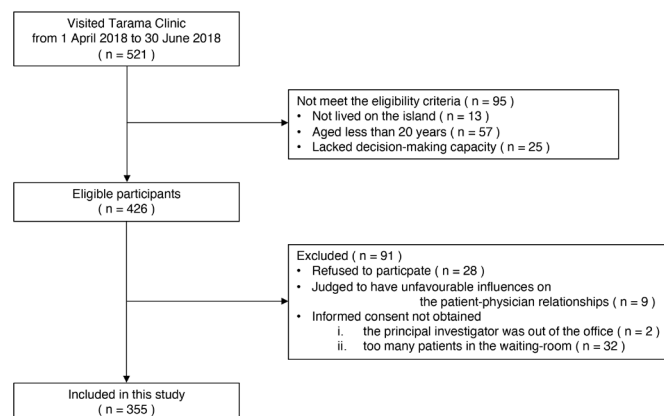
Visited Tarama Clinic
from 1 April 2018 to 30 June 2018
( n = 521 )

Not meet the eligibility criteria ( n = 95 )
• Not lived on the island ( n = 13 )
• Aged less than 20 years ( n = 57 )
• Lacked decision-making capacity ( n = 25 )

Eligible participants
( n = 426 )

Excluded ( n = 91 )
• Refused to particpate ( n = 28 )
• Judged to have unfavourable influences on the patient-physician relationships ( n = 9 )
• Informed consent not obtained
i. the principal investigator was out of the office ( n = 2 )
ii. too many patients in the waiting-room ( n = 32 )

Included in this study
( n = 355 )